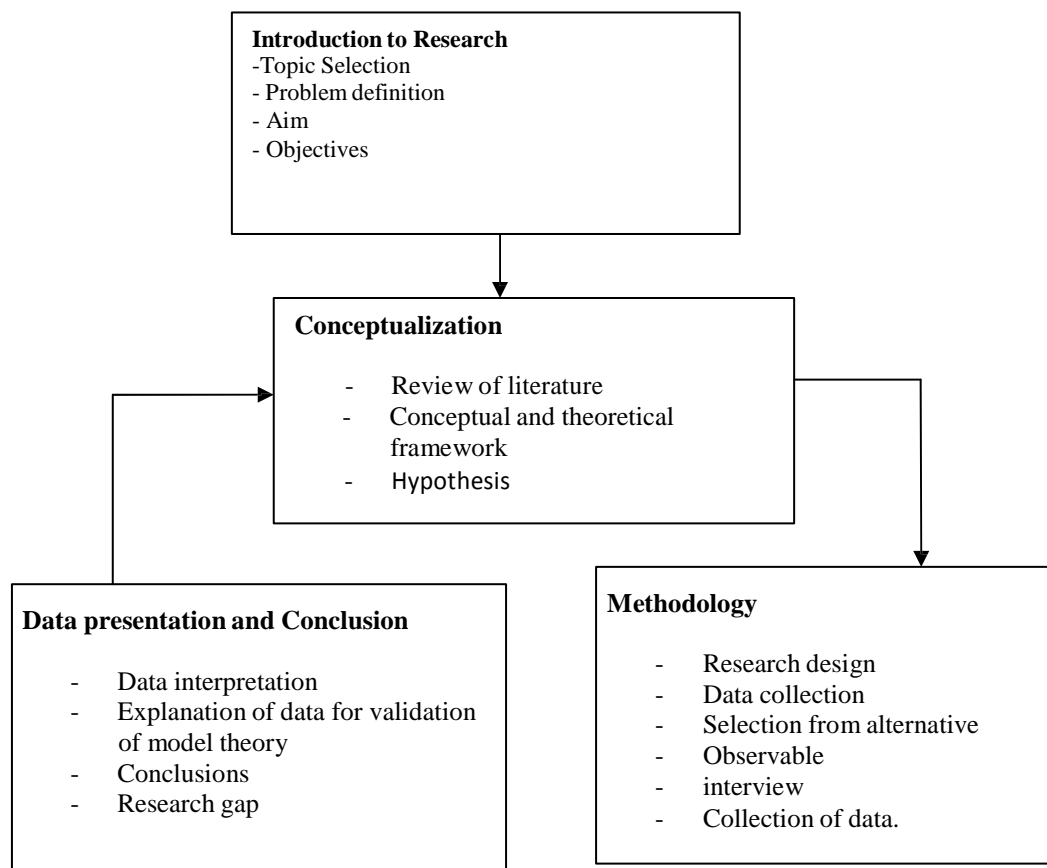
**Introduction to Research**
-Topic Selection
- Problem definition
- Aim
- Objectives

**Conceptualization**

- Review of literature
- Conceptual and theoretical framework
- Hypothesis

**Data presentation and Conclusion**

- Data interpretation
- Explanation of data for validation of model theory
- Conclusions
- Research gap

**Methodology**

- Research design
- Data collection
- Selection from alternative
- Observable
- interview
- Collection of data.